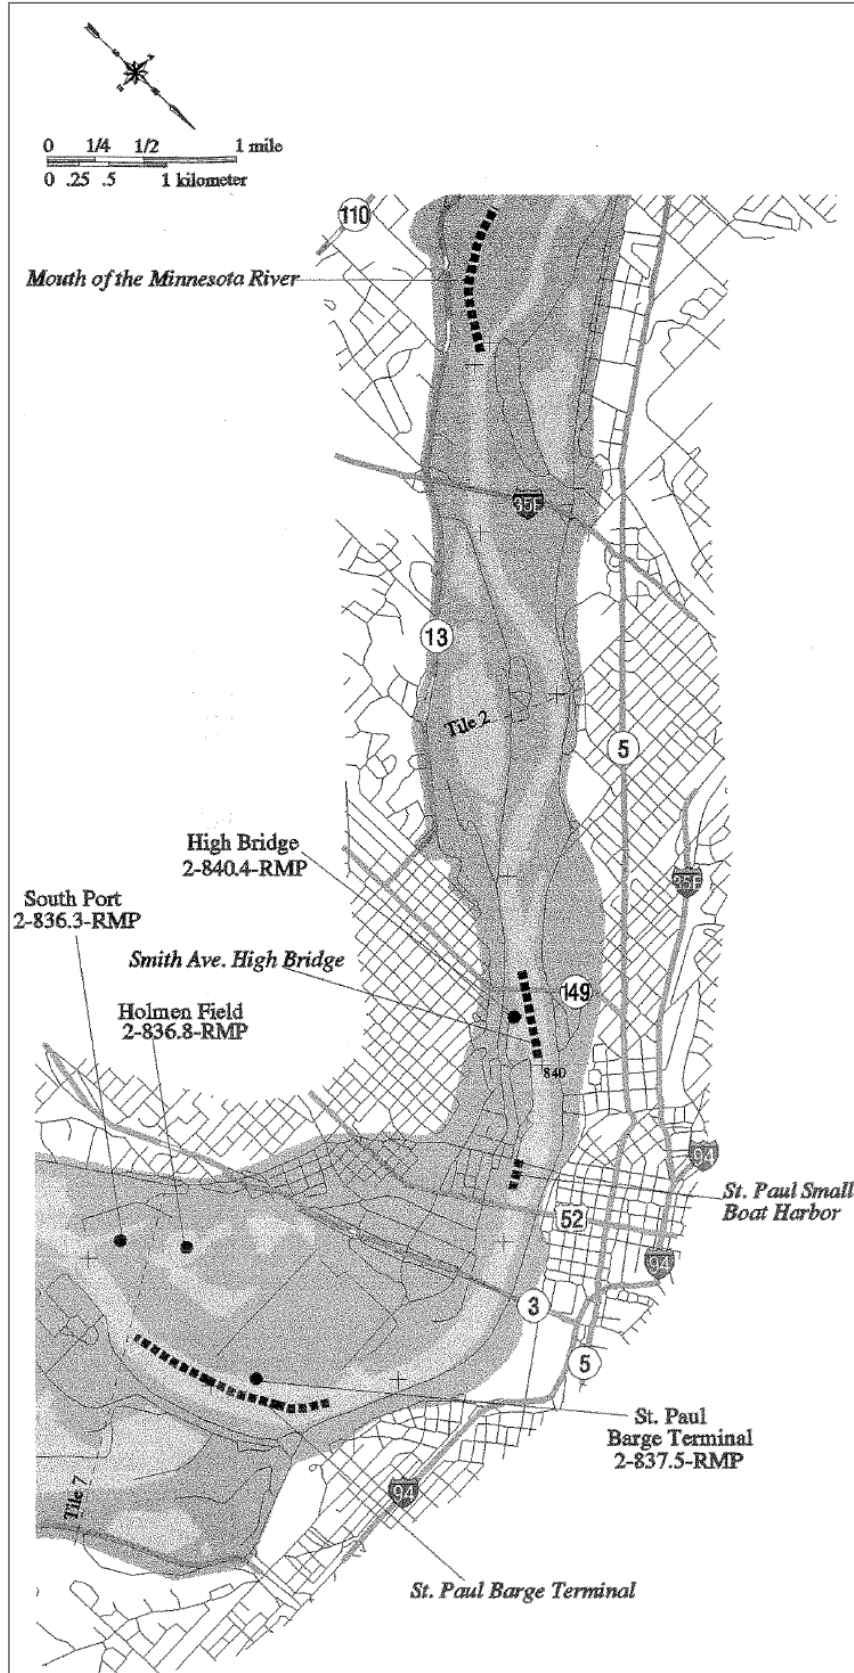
0 1/4 1/2 1 mile
0 .25 .5 1 kilometer

110

Mouth of the Minnesota River

35E

13

Tile 2

5

High Bridge
2-840.4-RMP

35E

South Port
2-836.3-RMP

Smith Ave. High Bridge

149

Holmen Field
2-836.8-RMP

840

94

St. Paul Small Boat Harbor

52

94

3

5

St. Paul
Barge Terminal
2-837.5-RMP

94

Tile 7

St. Paul Barge Terminal